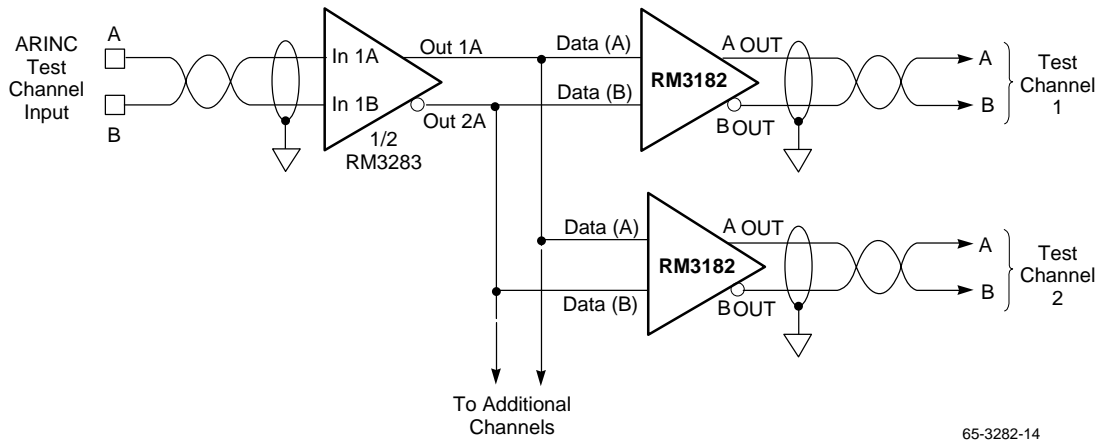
ARINC Test Channel Input

A

B

In 1A

In 1B

Out 1A

Out 2A

1/2 RM3283

Data (A)

Data (B)

RM3182

A OUT

B OUT

A

B

Test Channel 1

Data (A)

Data (B)

RM3182

A OUT

B OUT

A

B

Test Channel 2

To Additional Channels

65-3282-14